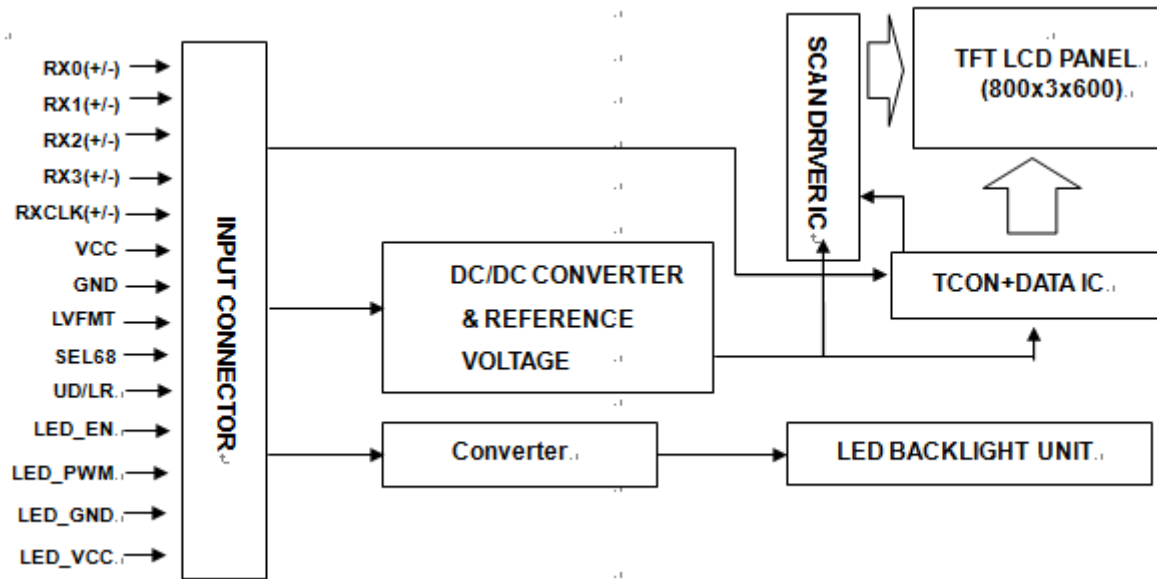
RX0(+/-)
RX1(+/-)
RX2(+/-)
RX3(+/-)
RXCLK(+/-)
VCC
GND
LVFMT
SEL68
UD/LR
LED_EN
LED_PWM
LED_GND
LED_VCC

INPUT CONNECTOR

SCAN DRVER IC

TFT LCD PANEL
(800x3x600)

DC/DC CONVERTER
& REFERENCE
VOLTAGE

TCON+DATA IC

Converter

LED BACKLIGHT UNIT